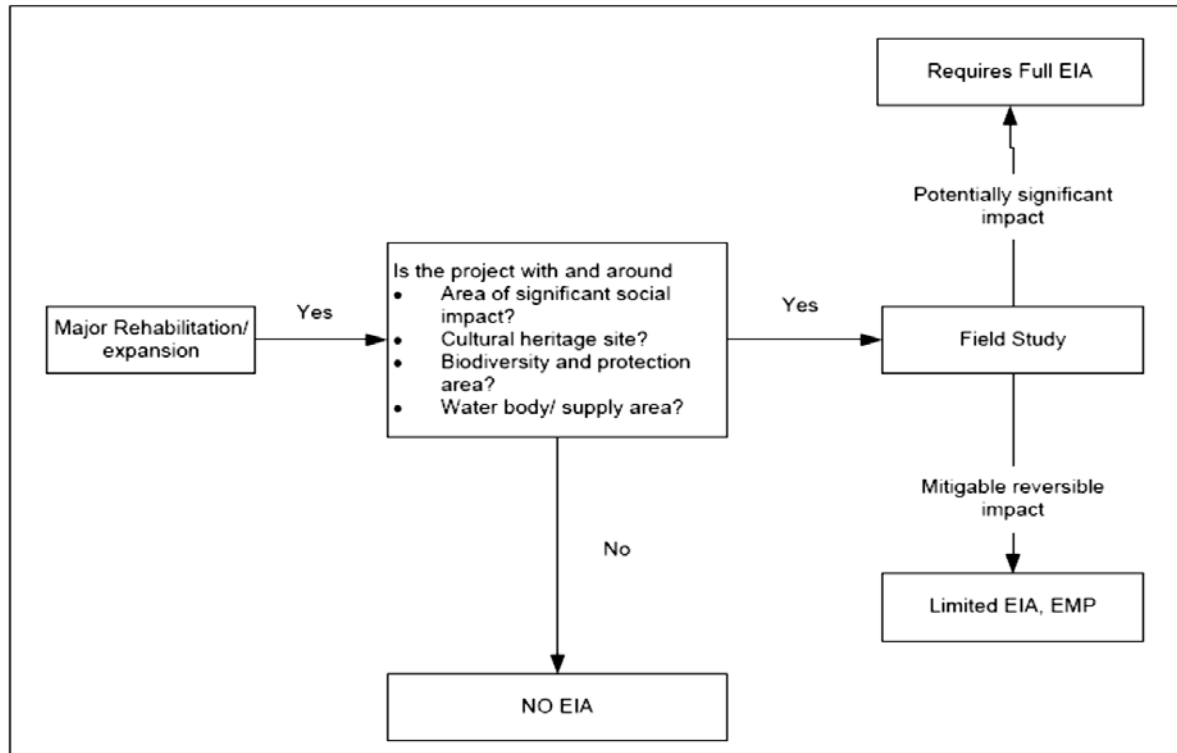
Requires Full EIA

Potentially significant impact

Major Rehabilitation/ expansion

Yes

Is the project with and around
• Area of significant social impact?
• Cultural heritage site?
• Biodiversity and protection area?
• Water body/ supply area?

Yes

Field Study

Mitigable reversible impact

No

Limited EIA, EMP

NO EIA